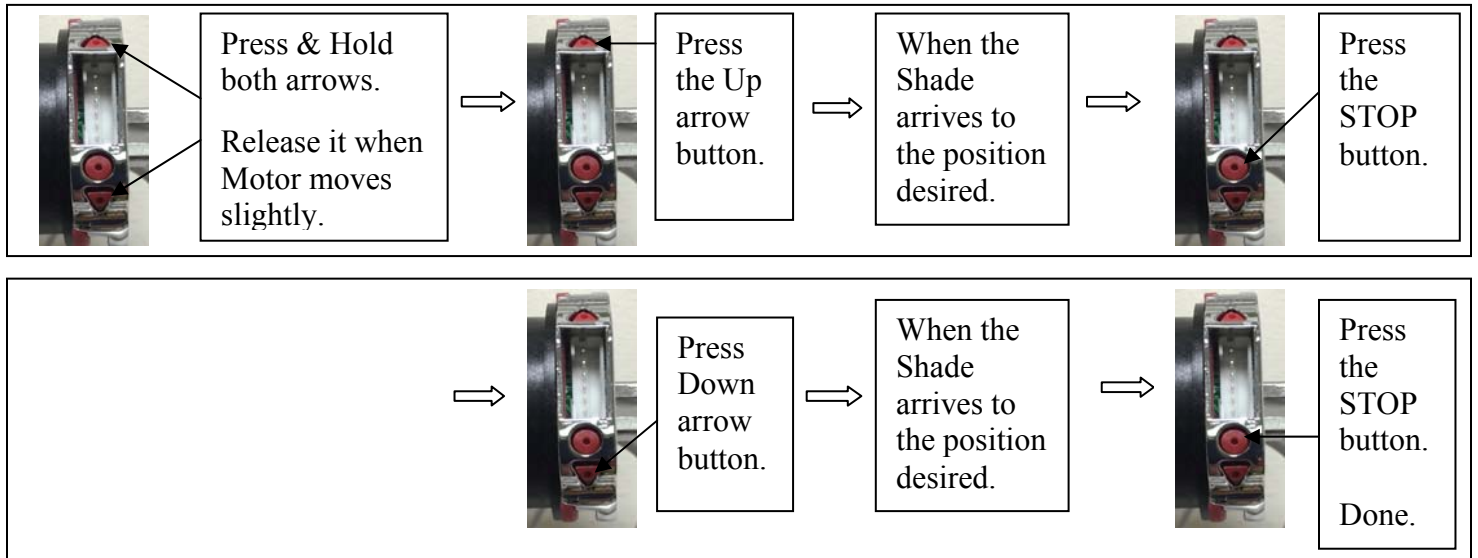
Press & Hold both arrows.

Release it when Motor moves slightly.

Press the Up arrow button.

When the Shade arrives to the position desired.

Press the STOP button.

Press Down arrow button.

When the Shade arrives to the position desired.

Press the STOP button.

Done.